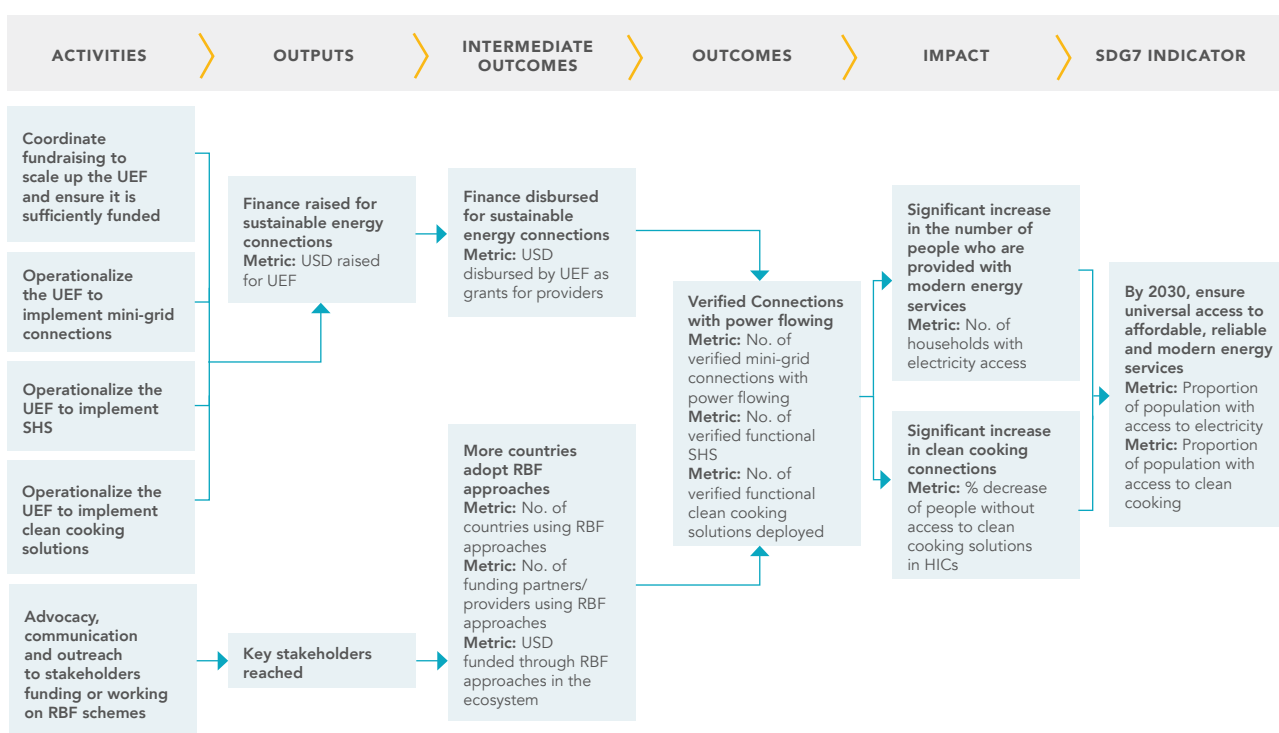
ACTIVITIES

OUTPUTS

INTERMEDIATE OUTCOMES

OUTCOMES

IMPACT

SDG7 INDICATOR

Coordinate fundraising to scale up the UEF and ensure it is sufficiently funded

Operationalize the UEF to implement mini-grid connections

Operationalize the UEF to implement SHS

Operationalize the UEF to implement clean cooking solutions

Advocacy, communication and outreach to stakeholders funding or working on RBF schemes

Finance raised for sustainable energy connections
Metric: USD raised for UEF

Key stakeholders reached

Finance disbursed for sustainable energy connections
Metric: USD disbursed by UEF as grants for providers

More countries adopt RBF approaches
Metric: No. of countries using RBF approaches
Metric: No. of funding partners/ providers using RBF approaches
Metric: USD funded through RBF approaches in the ecosystem

Verified Connections with power flowing
Metric: No. of verified mini-grid connections with power flowing
Metric: No. of verified functional SHS
Metric: No. of verified functional clean cooking solutions deployed

Significant increase in the number of people who are provided with modern energy services
Metric: No. of households with electricity access

Significant increase in clean cooking connections
Metric: % decrease of people without access to clean cooking solutions in HICs

By 2030, ensure universal access to affordable, reliable and modern energy services
Metric: Proportion of population with access to electricity
Metric: Proportion of population with access to clean cooking